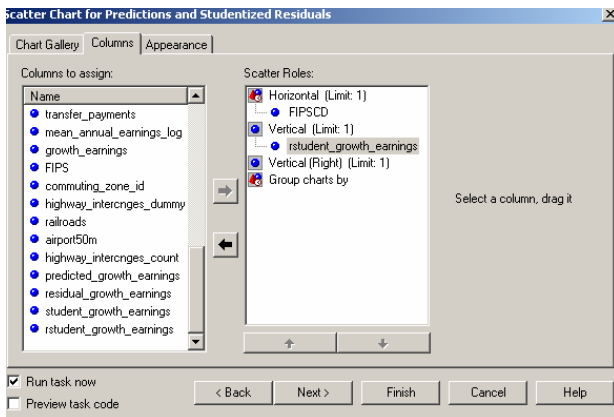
Scatter Chart for Predictions and Studentized Residuals

Chart Gallery | Columns | Appearance

Columns to assign:

Name
transfer_payments
mean_annual_earnings_log
growth_earnings
FIPS
commuting_zone_id
highway_intercnges_dummy
railroads
airport50m
highway_intercnges_count
predicted_growth_earnings
residual_growth_earnings
student_growth_earnings
rstudent_growth_earnings

Scatter Roles:

Horizontal (Limit: 1)
FIPSCD
Vertical (Limit: 1)
rstudent_growth_earnings
Vertical (Right) (Limit: 1)
Group charts by

Select a column, drag it

Run task now
Preview task code

< Back
Next >
Finish
Cancel
Help